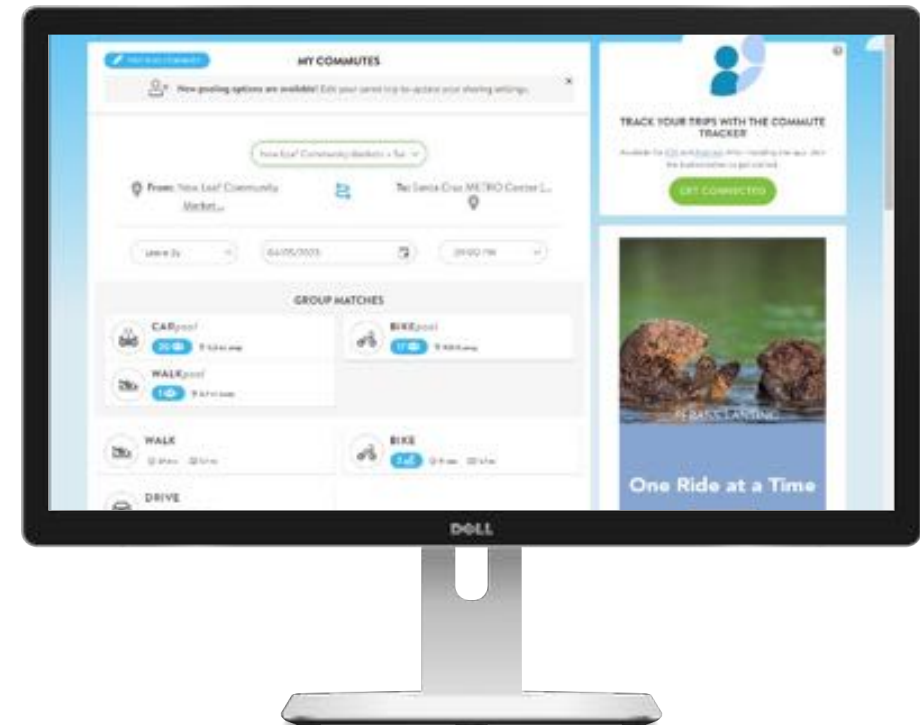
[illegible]

MY COMMUTES

New pooling options are available! Edit your saved trip to update your sharing settings.

×

New Leaf Community Markets + Sa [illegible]

From: New Leaf Community Market...

To: Santa Cruz METRO Center L...

Leave By

04/05/2023

09:00 PM

GROUP MATCHES

CARpool

20 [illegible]

BIKEpool

17 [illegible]

WALKpool

1 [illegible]

WALK

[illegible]

BIKE

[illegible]

DRIVE

TRACK YOUR TRIPS WITH THE COMMUTE TRACKER

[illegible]

GET CONNECTED

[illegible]

One Ride at a Time

DELL